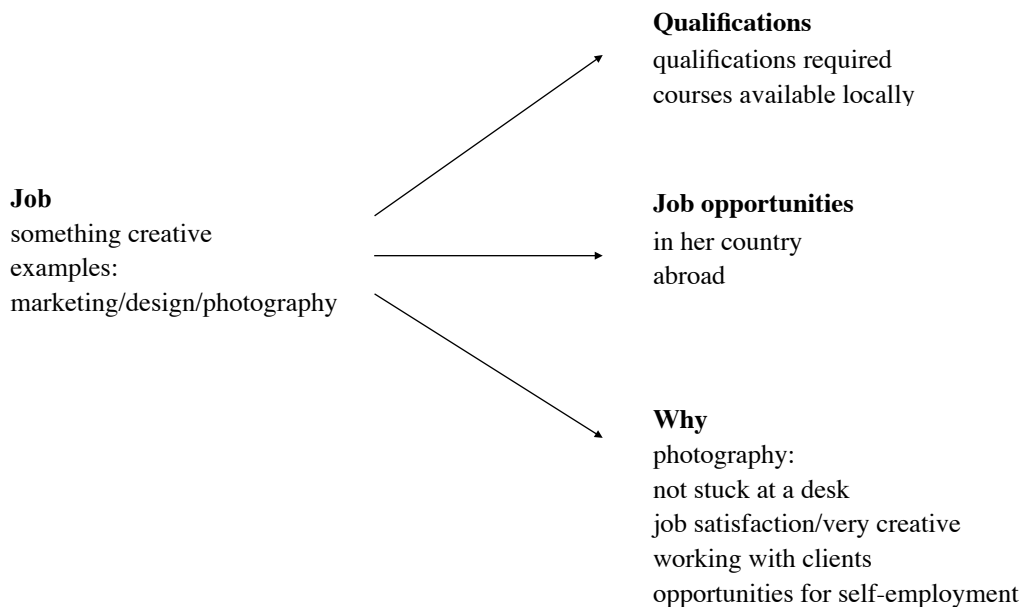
Job
something creative
examples:
marketing/design/photography

Qualifications
qualifications required
courses available locally

Job opportunities
in her country
abroad

Why
photography:
not stuck at a desk
job satisfaction/very creative
working with clients
opportunities for self-employment